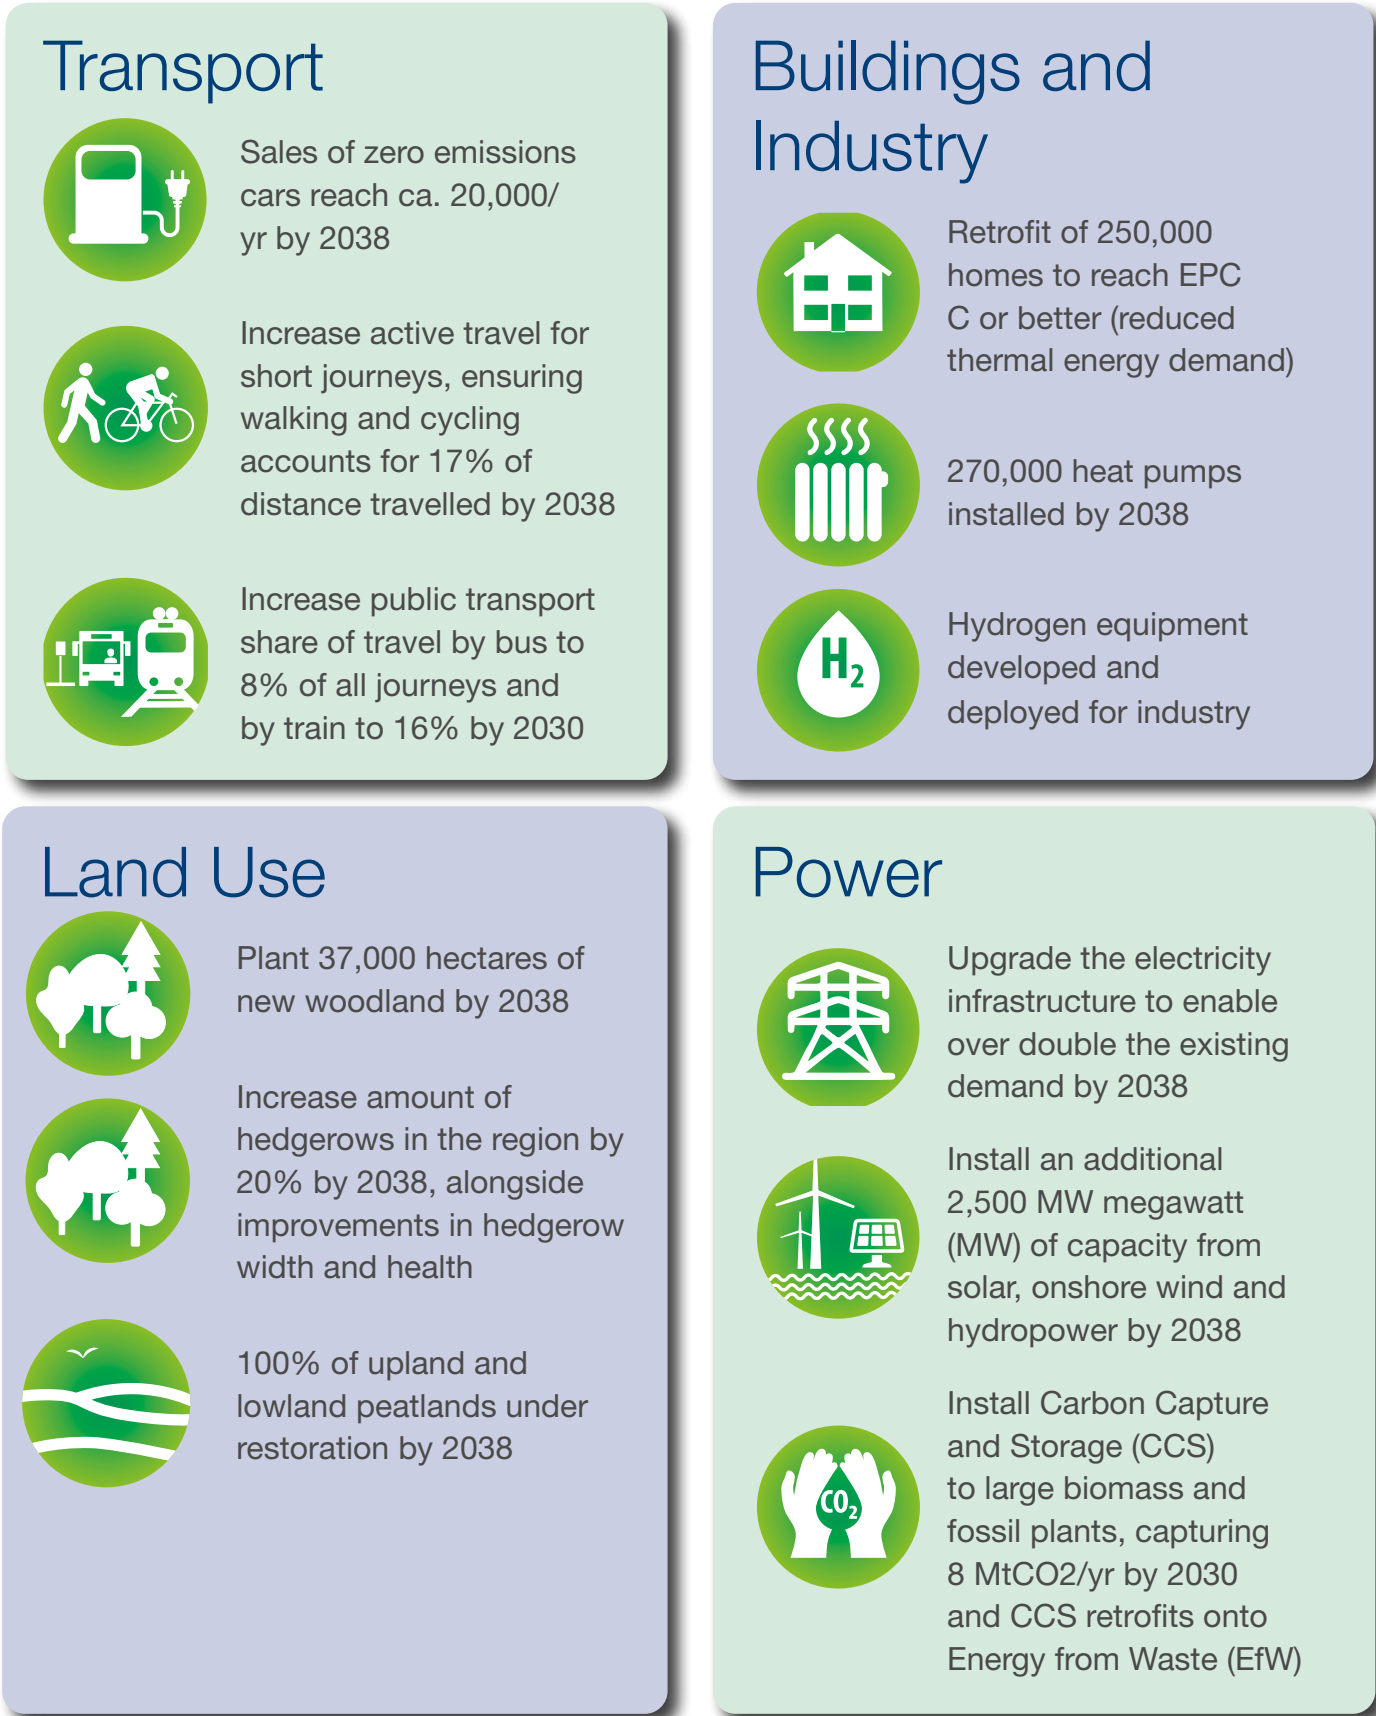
Transport

Sales of zero emissions cars reach ca. 20,000/ yr by 2038

Increase active travel for short journeys, ensuring walking and cycling accounts for 17% of distance travelled by 2038

Increase public transport share of travel by bus to 8% of all journeys and by train to 16% by 2030

Buildings and Industry

Retrofit of 250,000 homes to reach EPC C or better (reduced thermal energy demand)

270,000 heat pumps installed by 2038

$H_2$

Hydrogen equipment developed and deployed for industry

Land Use

Plant 37,000 hectares of new woodland by 2038

Increase amount of hedgerows in the region by 20% by 2038, alongside improvements in hedgerow width and health

100% of upland and lowland peatlands under restoration by 2038

Power

Upgrade the electricity infrastructure to enable over double the existing demand by 2038

Install an additional 2,500 MW megawatt (MW) of capacity from solar, onshore wind and hydropower by 2038

$CO_2$

Install Carbon Capture and Storage (CCS) to large biomass and fossil plants, capturing 8 MtCO2/yr by 2030 and CCS retrofits onto Energy from Waste (EfW)